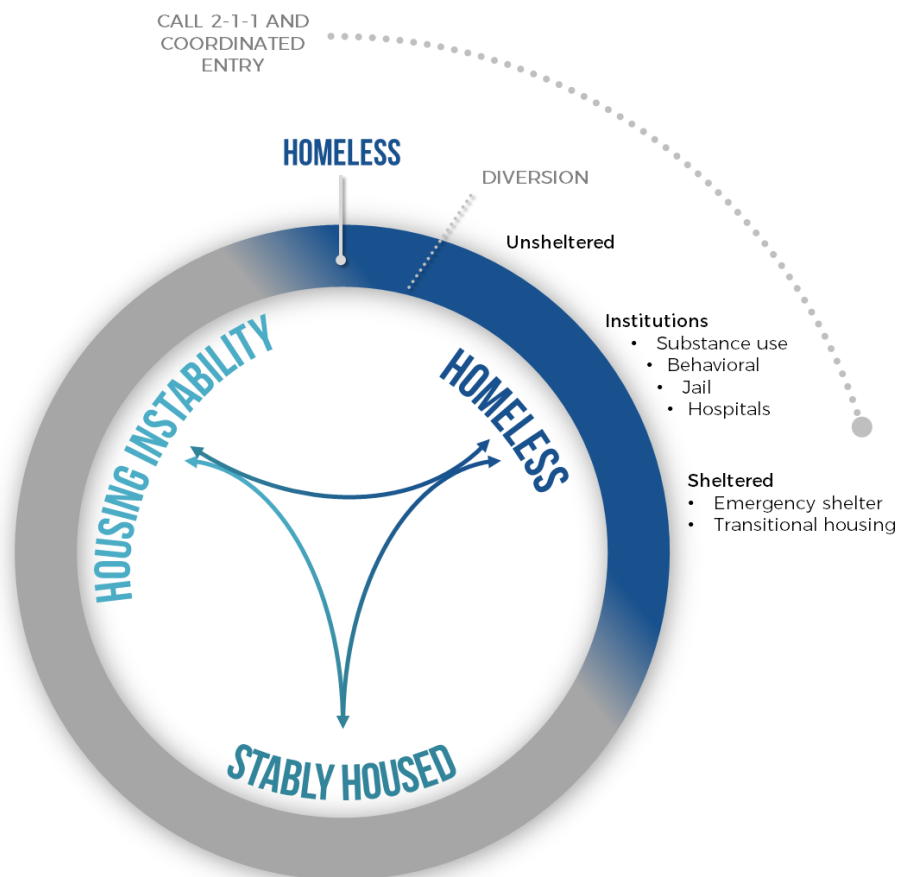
CALL 2-1-1 AND COORDINATED ENTRY

HOMELESS

DIVERSION

Unsheltered

Institutions
• Substance use
• Behavioral
• Jail
• Hospitals

Sheltered
• Emergency shelter
• Transitional housing

HOUSING INSTABILITY

HOMELESS

STABLY HOUSED